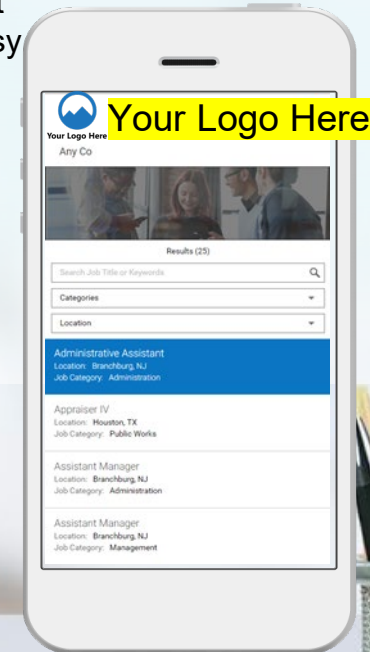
t
sy

Your Logo Here

Your Logo Here

Any Co

Results (25)

Search Job Title or Keywords

Categories

Location

Administrative Assistant
Location: Branchburg, NJ
Job Category: Administration

Appraiser IV
Location: Houston, TX
Job Category: Public Works

Assistant Manager
Location: Branchburg, NJ
Job Category: Administration

Assistant Manager
Location: Branchburg, NJ
Job Category: Management